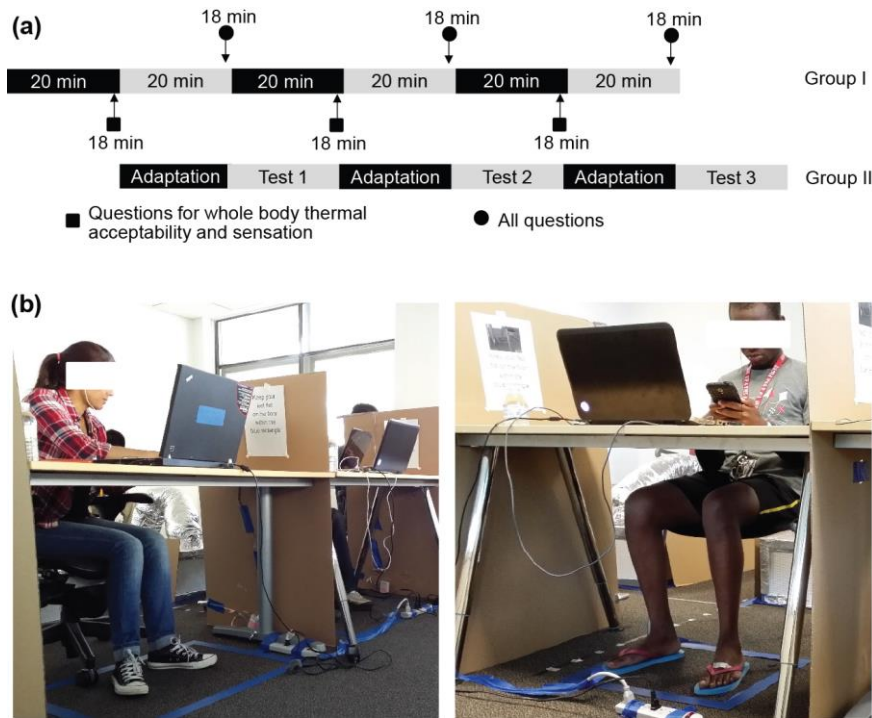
(a)

18 min 18 min 18 min

| 20 min | 20 min | 20 min | 20 min | 20 min | 20 min |

Group I

18 min 18 min 18 min

| Adaptation | Test 1 | Adaptation | Test 2 | Adaptation | Test 3 |

Group II

■ Questions for whole body thermal acceptability and sensation

● All questions

(b)

Keep your feet on the floor within the blue rectangle

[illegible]